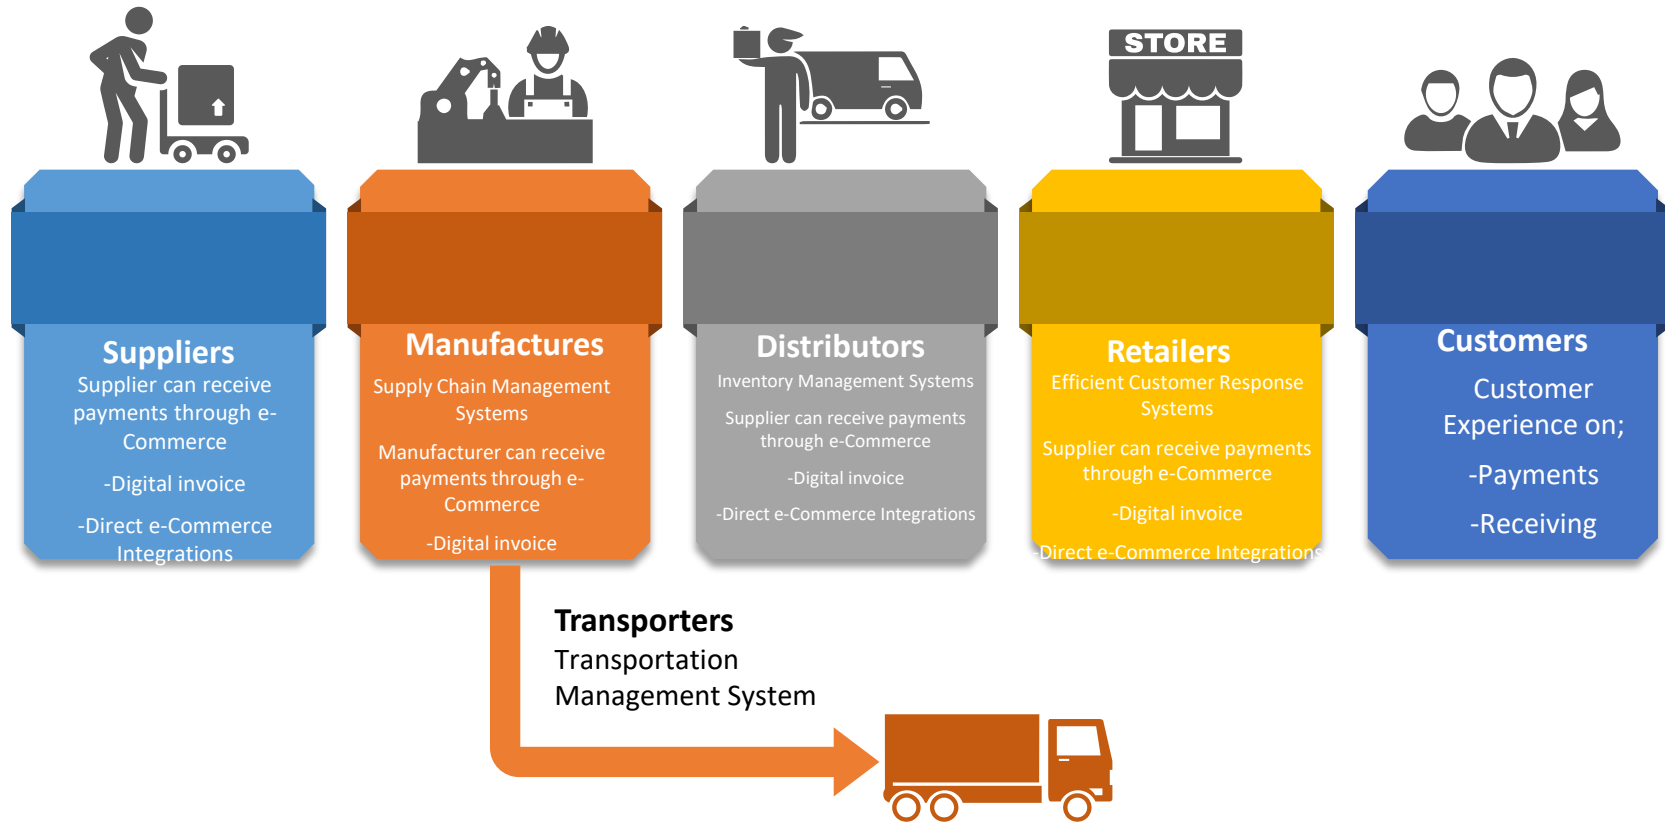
STORE

Suppliers
Supplier can receive payments through e-Commerce

-Digital invoice

-Direct e-Commerce Integrations

Manufactures
Supply Chain Management Systems

Manufacturer can receive payments through e-Commerce

-Digital invoice

Distributors
Inventory Management Systems

Supplier can receive payments through e-Commerce

-Digital invoice

-Direct e-Commerce Integrations

Retailers
Efficient Customer Response Systems

Supplier can receive payments through e-Commerce

-Digital invoice

-Direct e-Commerce Integrations

Customers
Customer Experience on;

-Payments

-Receiving

Transporters
Transportation Management System